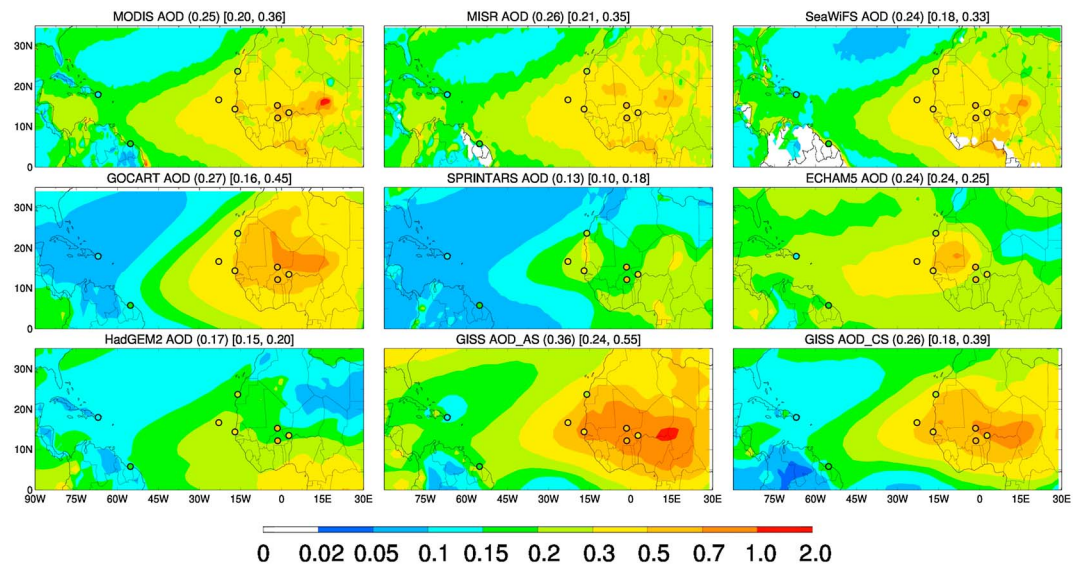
MODIS AOD (0.25) [0.20, 0.36]

30N
20N
10N
0

MISR AOD (0.26) [0.21, 0.35]

SeaWiFS AOD (0.24) [0.18, 0.33]

GOCART AOD (0.27) [0.16, 0.45]

30N
20N
10N
0

SPRINTARS AOD (0.13) [0.10, 0.18]

ECHAM5 AOD (0.24) [0.24, 0.25]

HadGEM2 AOD (0.17) [0.15, 0.20]

30N
20N
10N
0

90W 75W 60W 45W 30W 15W 0 15E 30E

GISS AOD_AS (0.36) [0.24, 0.55]

75W 60W 45W 30W 15W 0 15E 30E

GISS AOD_CS (0.26) [0.18, 0.39]

75W 60W 45W 30W 15W 0 15E 30E

0 0.02 0.05 0.1 0.15 0.2 0.3 0.5 0.7 1.0 2.0